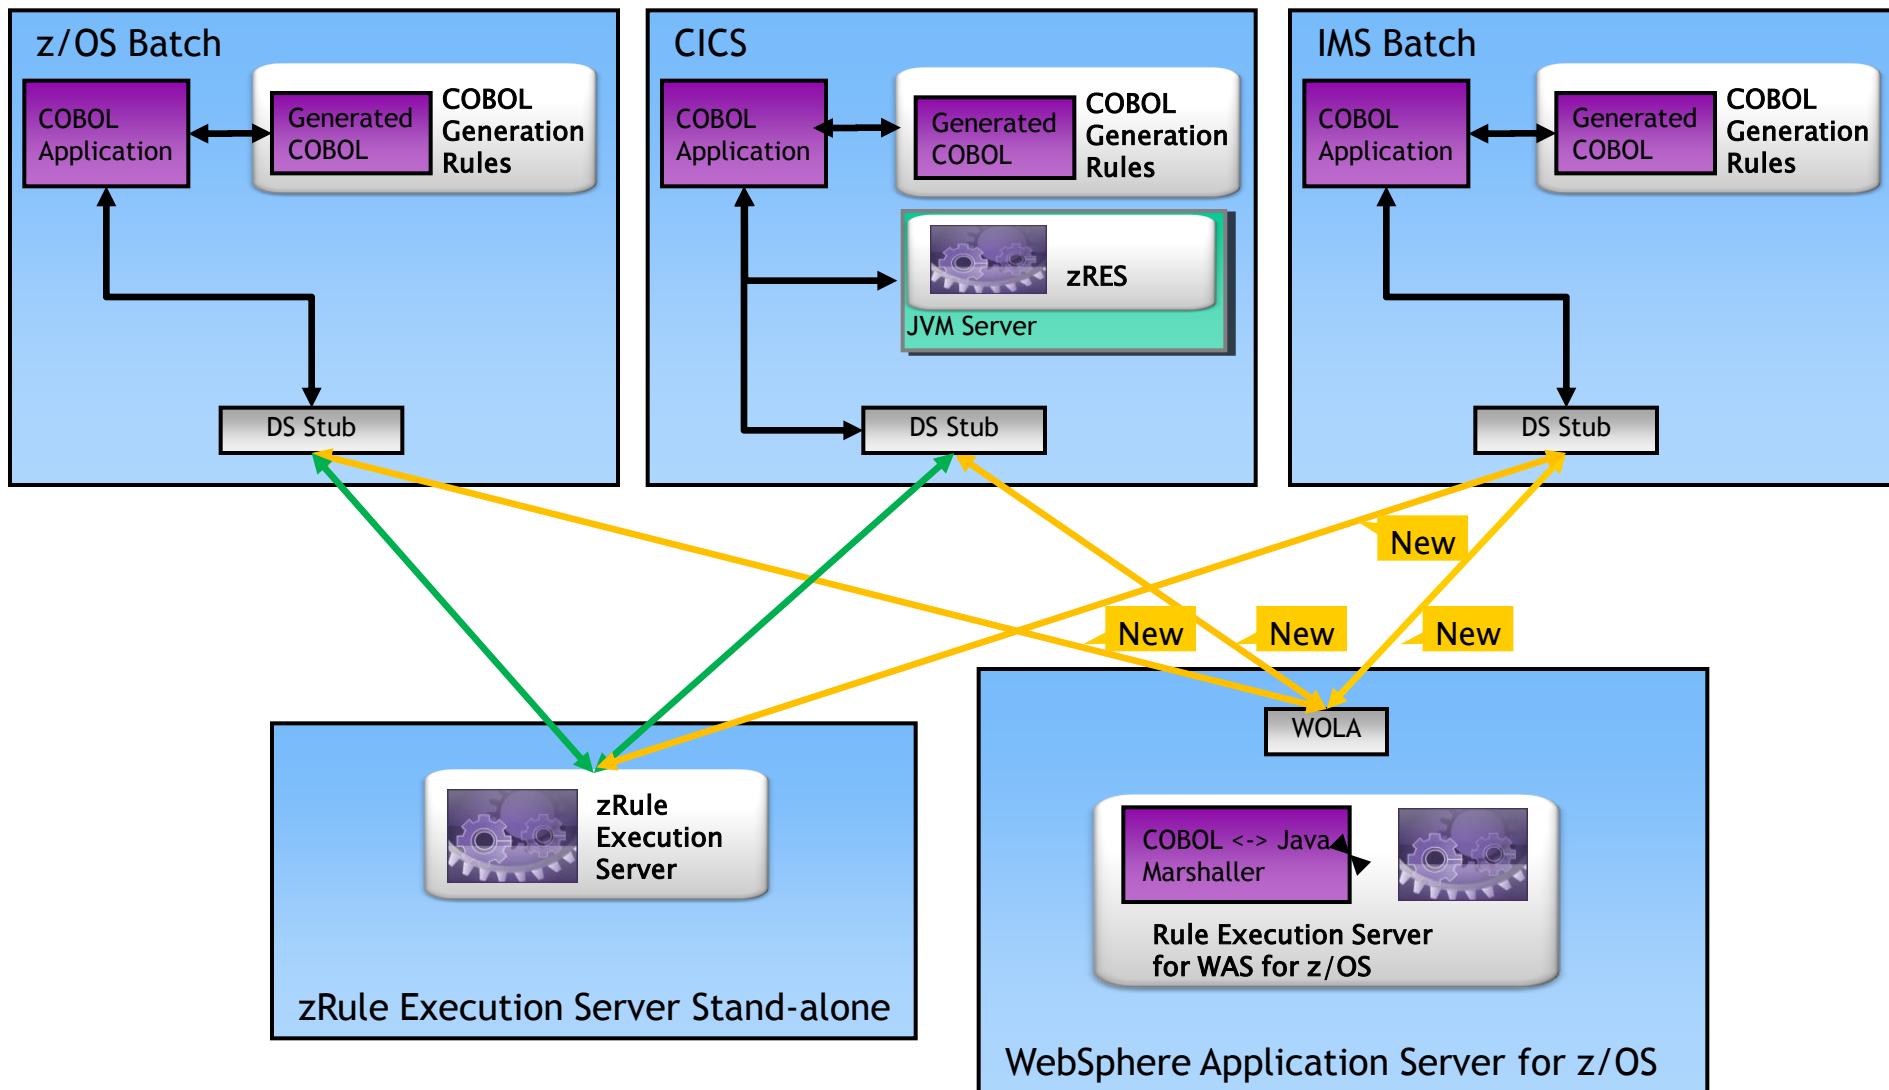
z/OS Batch

COBOL Application

Generated COBOL

COBOL Generation Rules

DS Stub

CICS

COBOL Application

Generated COBOL

COBOL Generation Rules

zRES

JVM Server

DS Stub

IMS Batch

COBOL Application

Generated COBOL

COBOL Generation Rules

DS Stub

New

New

New

New

WOLA

zRule Execution Server

zRule Execution Server Stand-alone

COBOL <-> Java Marshaller

Rule Execution Server for WAS for z/OS

WebSphere Application Server for z/OS